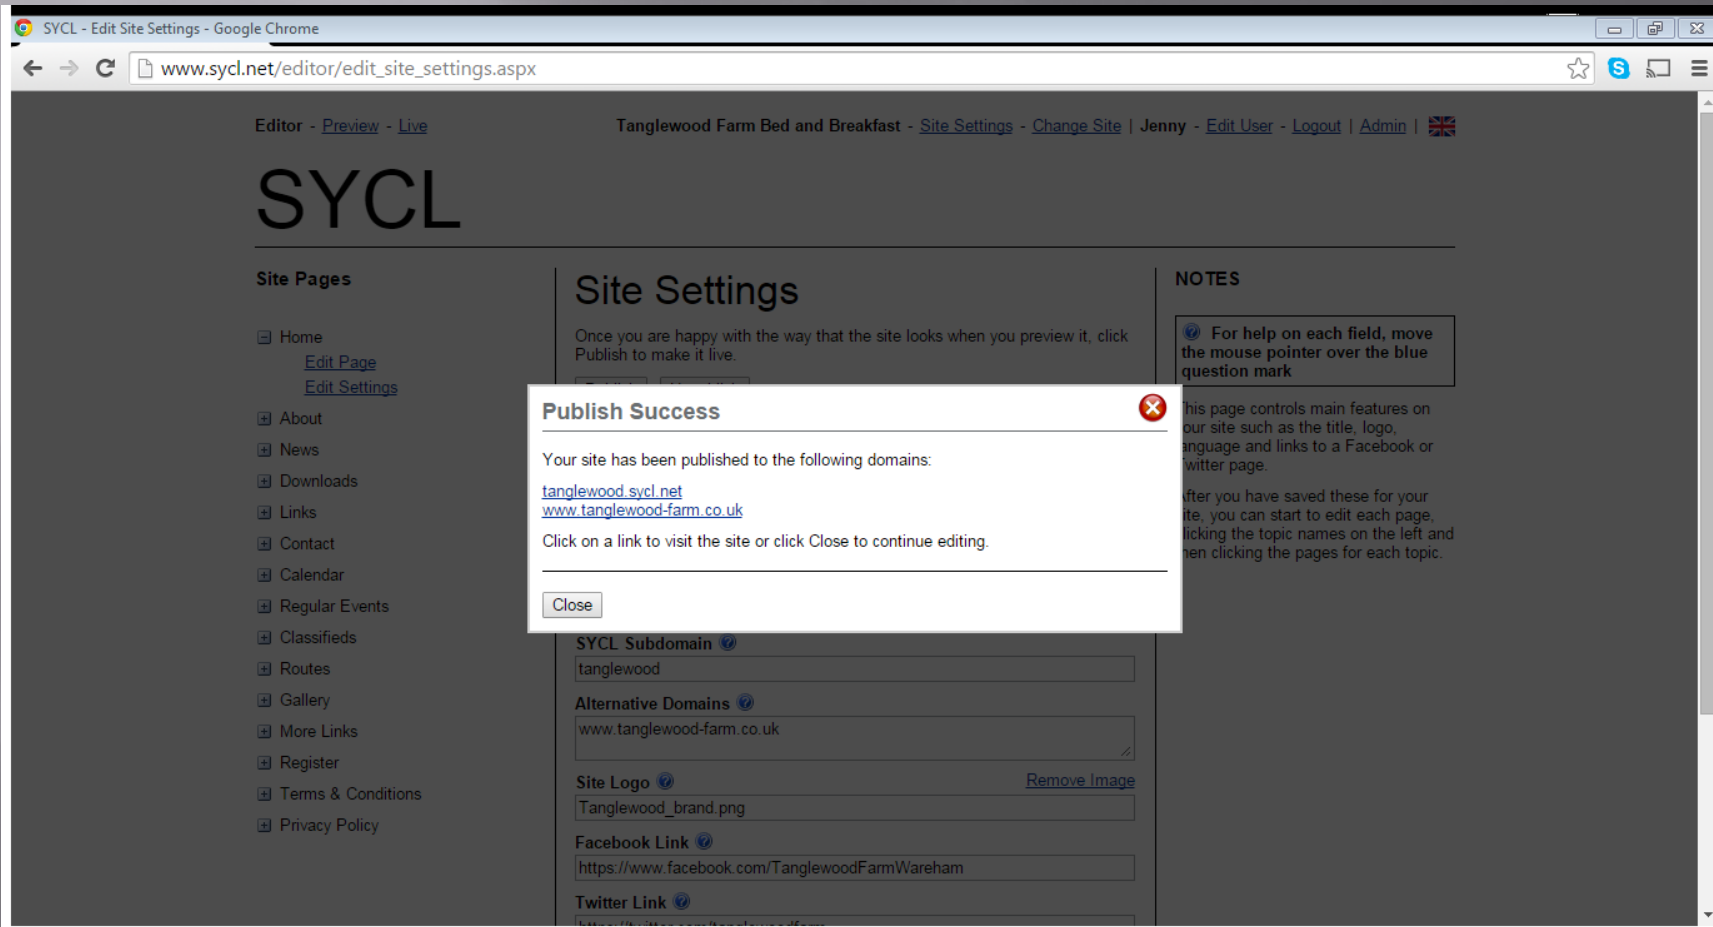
SYCL - Edit Site Settings - Google Chrome

www.sycl.net/editor/edit_site_settings.aspx

Editor - Preview - Live

Tanglewood Farm Bed and Breakfast - Site Settings - Change Site | Jenny - Edit User - Logout | Admin |

SYCL

Site Pages

Home
Edit Page
Edit Settings
About
News
Downloads
Links
Contact
Calendar
Regular Events
Classifieds
Routes
Gallery
More Links
Register
Terms & Conditions
Privacy Policy

Site Settings

Once you are happy with the way that the site looks when you preview it, click Publish to make it live.

Publish Success

Your site has been published to the following domains:

tanglewood.sycl.net
www.tanglewood-farm.co.uk

Click on a link to visit the site or click Close to continue editing.

Close

SYCL Subdomain
tanglewood

Alternative Domains
www.tanglewood-farm.co.uk

Site Logo
Remove Image
Tanglewood_brand.png

Facebook Link
https://www.facebook.com/TanglewoodFarmWareham

Twitter Link
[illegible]

NOTES

For help on each field, move the mouse pointer over the blue question mark

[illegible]his page controls main features on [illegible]our site such as the title, logo, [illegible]anguage and links to a Facebook or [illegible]witter page.

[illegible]fter you have saved these for your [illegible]ite, you can start to edit each page, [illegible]licking the topic names on the left and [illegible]hen clicking the pages for each topic.